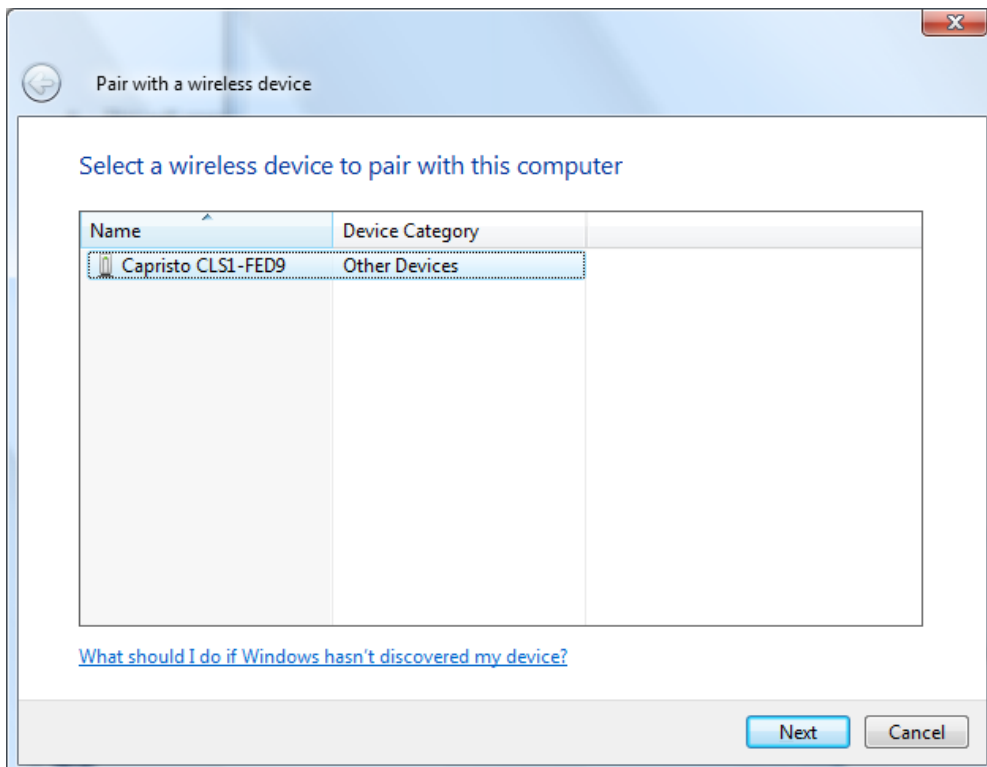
Pair with a wireless device

Select a wireless device to pair with this computer

| Name | Device Category |
|---|---|
| Capristo CLS1-FED9 | Other Devices |

What should I do if Windows hasn't discovered my device?

Next Cancel